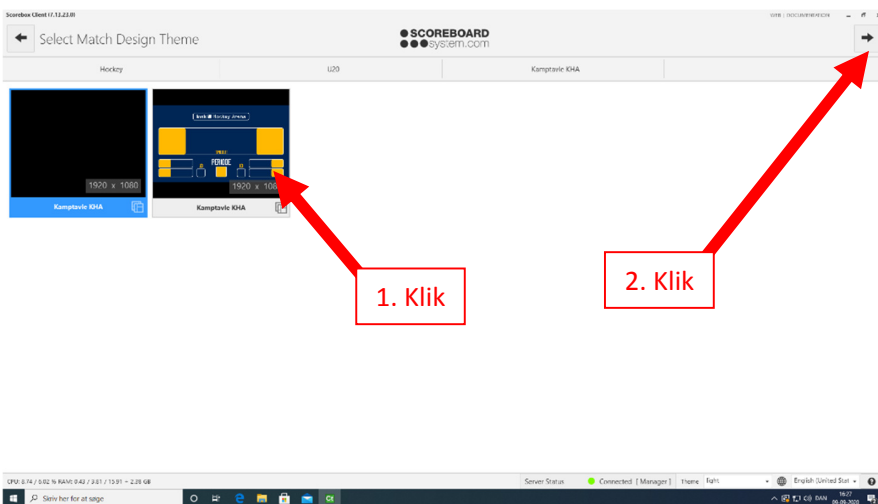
Scorebox Client (7.13.23.0)

Select Match Design Theme

SCOREBOARD system.com

Hockey | U20 | Kamptavle KHA

1920 x 1080
Kamptavle KHA

PERIODE
1920 x 1080
Kamptavle KHA

1. Klik

2. Klik

CPU: 8.74 / 8.02 % RAM: 9.43 / 3.81 / 15.91 ~ 2.28 GB

Server Status
Connected [ Manager ]
Theme light
English (United Stat

Skriv her for at søge

DAN